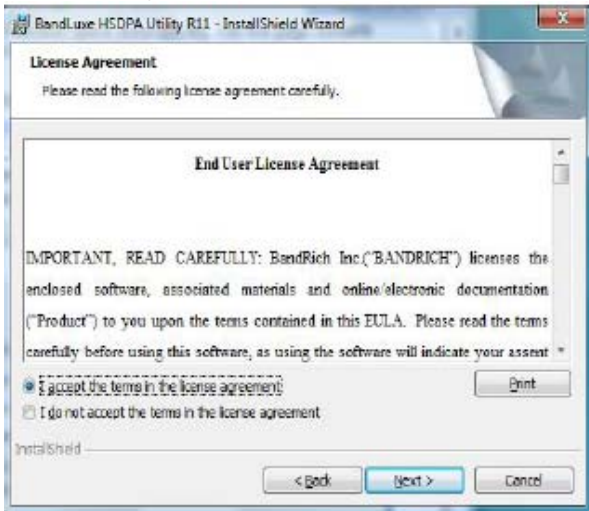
BandLuxe HSDPA Utility R11 - InstallShield Wizard

License Agreement

Please read the following license agreement carefully.

End User License Agreement

IMPORTANT, READ CAREFULLY: BandRich Inc.("BANDRICH") licenses the enclosed software, associated materials and online/electronic documentation ("Product") to you upon the terms contained in this EULA. Please read the terms carefully before using this software, as using the software will indicate your assent

I accept the terms in the license agreement

I do not accept the terms in the license agreement

Print

InstallShield

< Back

Next >

Cancel